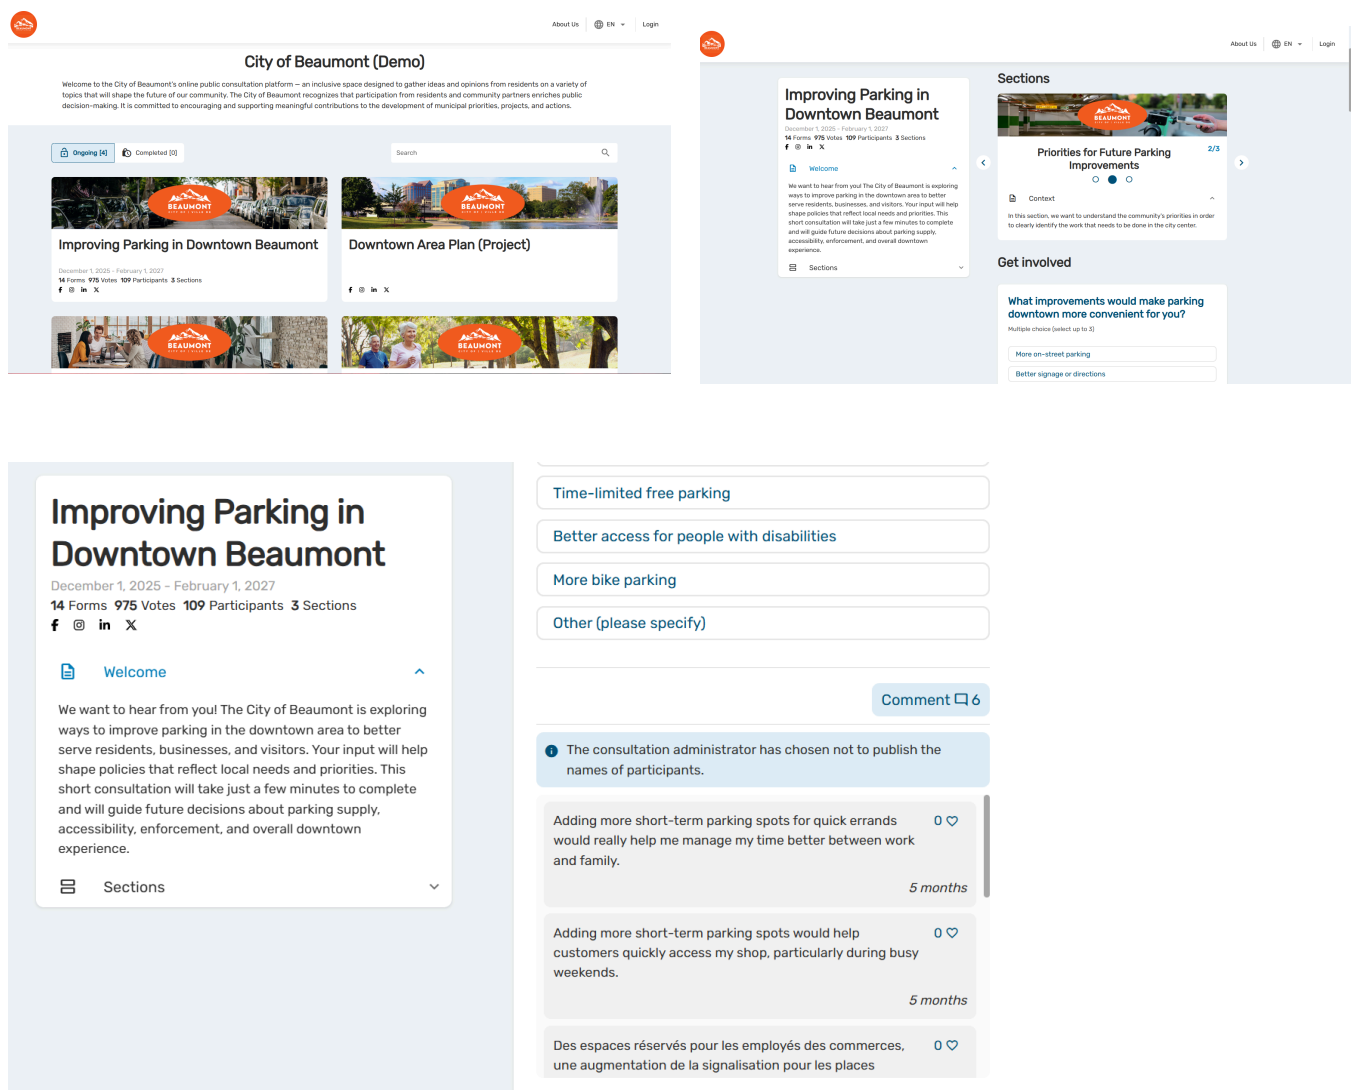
About Us EN Login

City of Beaumont (Demo)

Welcome to the City of Beaumont's online public consultation platform — an inclusive space designed to gather ideas and opinions from residents on a variety of topics that will shape the future of our community. The City of Beaumont recognizes that participation from residents and community partners enriches public decision-making. It is committed to encouraging and supporting meaningful contributions to the development of municipal priorities, projects, and actions.

Ongoing [4] Completed [0]

Search

BEAUMONT

Improving Parking in Downtown Beaumont

December 1, 2025 - February 1, 2027
14 Forms 975 Votes 109 Participants 3 Sections

BEAUMONT

Downtown Area Plan (Project)

BEAUMONT

BEAUMONT

About Us EN Login

Improving Parking in Downtown Beaumont

December 1, 2025 - February 1, 2027
14 Forms 975 Votes 109 Participants 3 Sections

Welcome

We want to hear from you! The City of Beaumont is exploring ways to improve parking in the downtown area to better serve residents, businesses, and visitors. Your input will help shape policies that reflect local needs and priorities. This short consultation will take just a few minutes to complete and will guide future decisions about parking supply, accessibility, enforcement, and overall downtown experience.

Sections

Sections

BEAUMONT

Priorities for Future Parking Improvements

2/3

Context

In this section, we want to understand the community's priorities in order to clearly identify the work that needs to be done in the city center.

Get involved

What improvements would make parking downtown more convenient for you?

Multiple choice (select up to 3)

More on-street parking

Better signage or directions

Improving Parking in Downtown Beaumont

December 1, 2025 - February 1, 2027
14 Forms 975 Votes 109 Participants 3 Sections

Welcome

We want to hear from you! The City of Beaumont is exploring ways to improve parking in the downtown area to better serve residents, businesses, and visitors. Your input will help shape policies that reflect local needs and priorities. This short consultation will take just a few minutes to complete and will guide future decisions about parking supply, accessibility, enforcement, and overall downtown experience.

Sections

Time-limited free parking

Better access for people with disabilities

More bike parking

Other (please specify)

Comment 6

The consultation administrator has chosen not to publish the names of participants.

Adding more short-term parking spots for quick errands would really help me manage my time better between work and family. 0

5 months

Adding more short-term parking spots would help customers quickly access my shop, particularly during busy weekends. 0

5 months

Des espaces réservés pour les employés des commerces, une augmentation de la signalisation pour les places 0